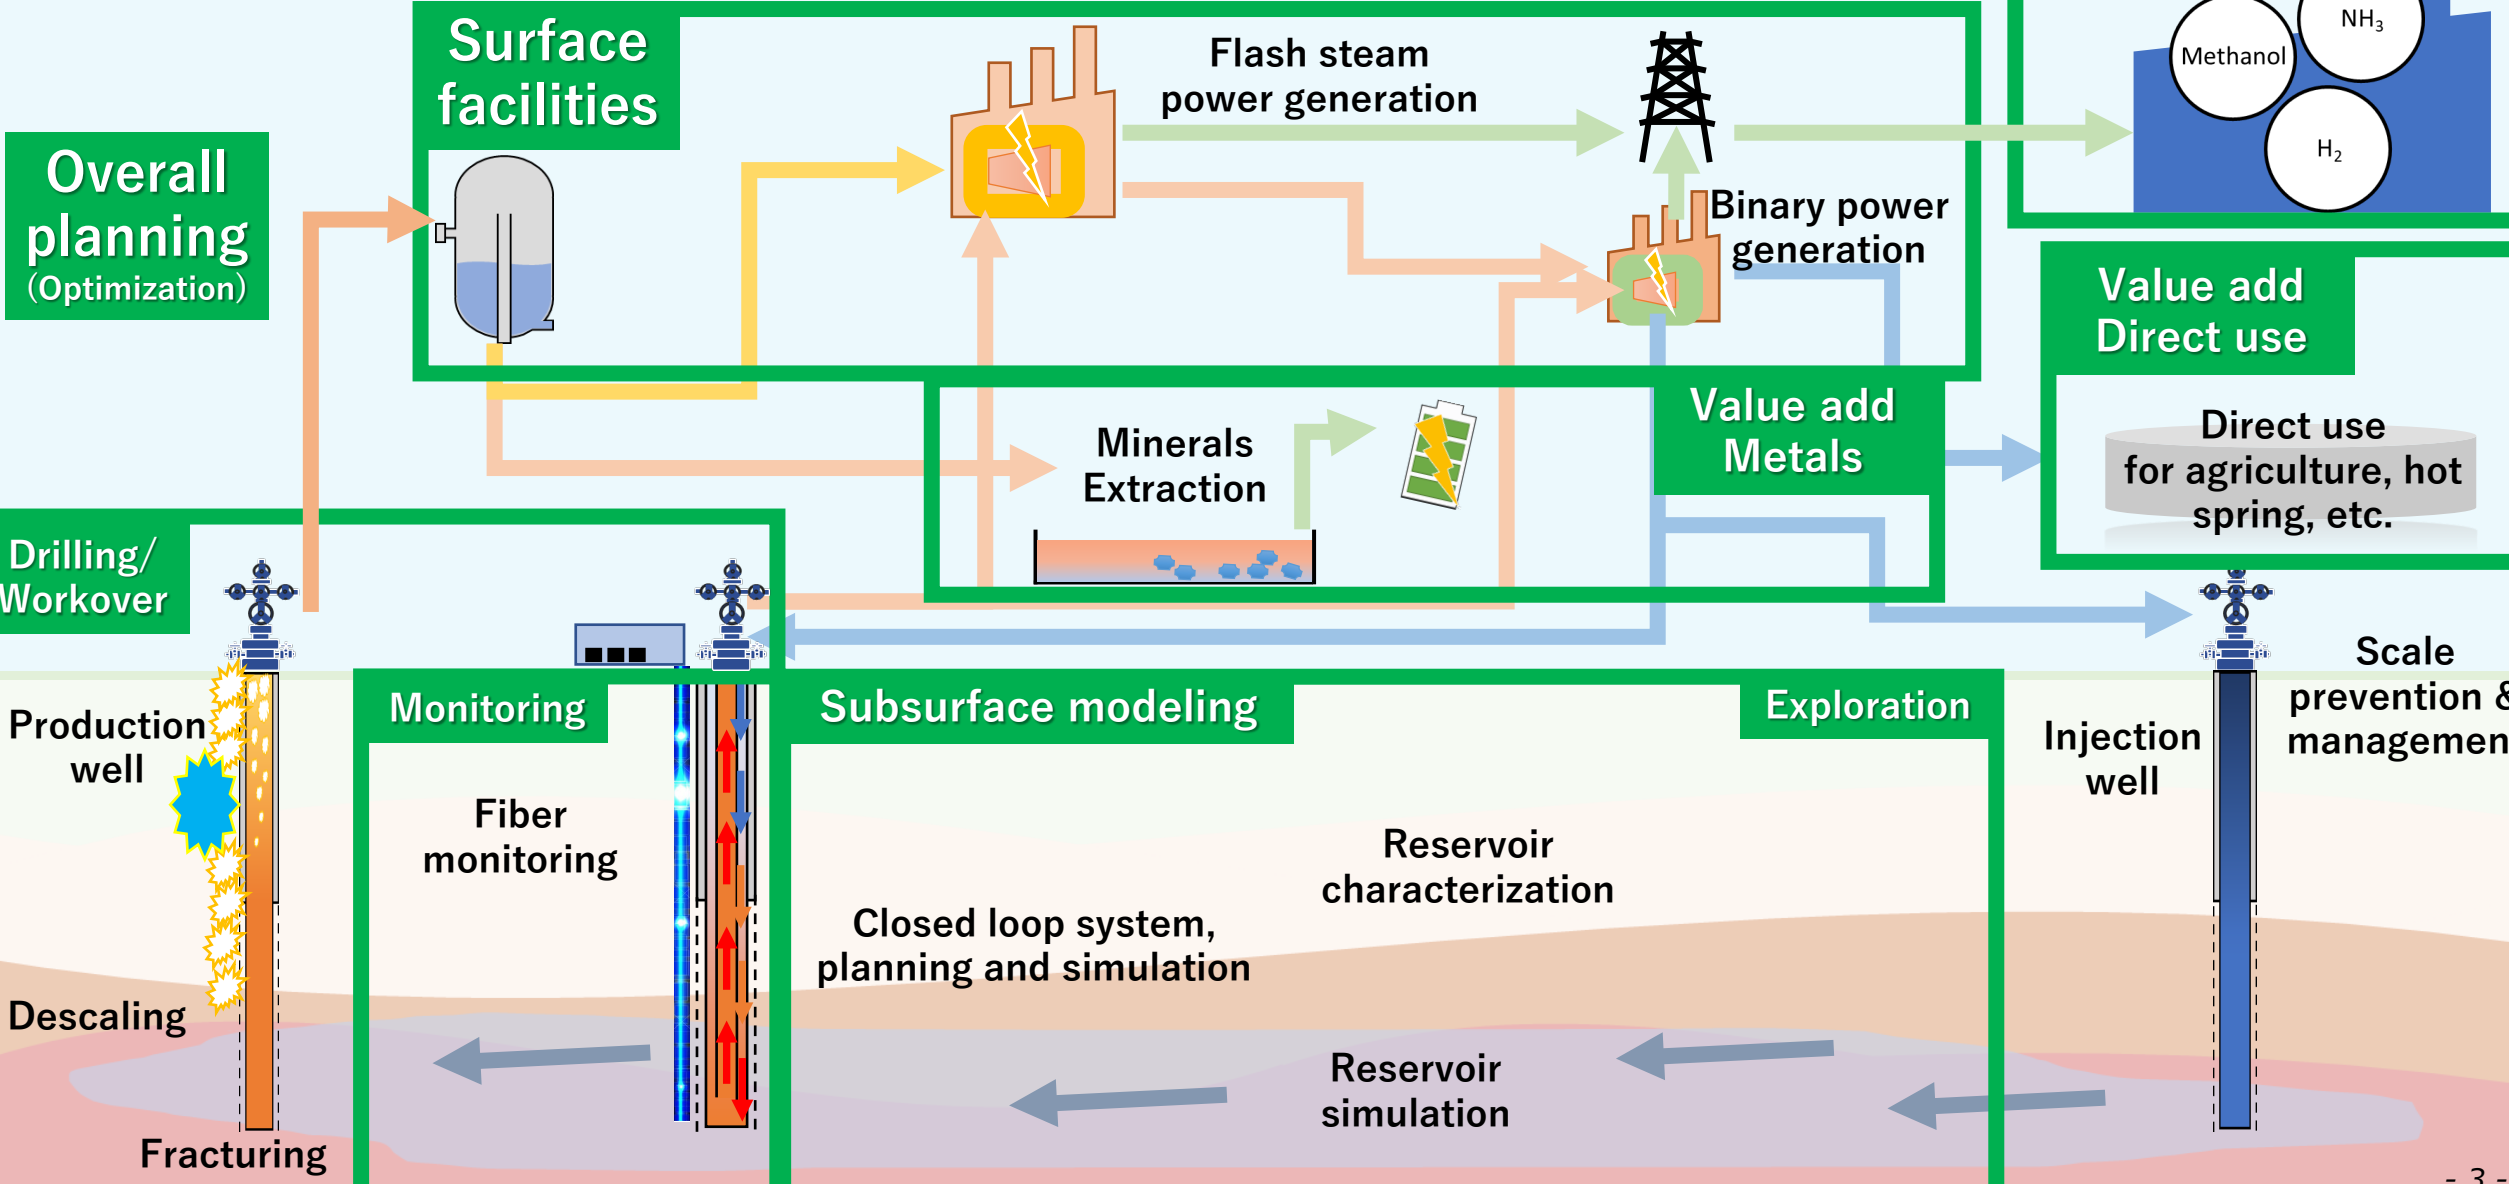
Surface facilities

Flash steam power generation

Methanol

$NH_3$

$H_2$

Overall planning (Optimization)

Binary power generation

Value add Direct use

Value add Metals

Minerals Extraction

Direct use for agriculture, hot spring, etc.

Drilling/ Workover

Scale prevention & managemen

Production well

Monitoring

Subsurface modeling

Exploration

Injection well

Fiber monitoring

Reservoir characterization

Closed loop system, planning and simulation

Descaling

Reservoir simulation

Fracturing

- 3 -